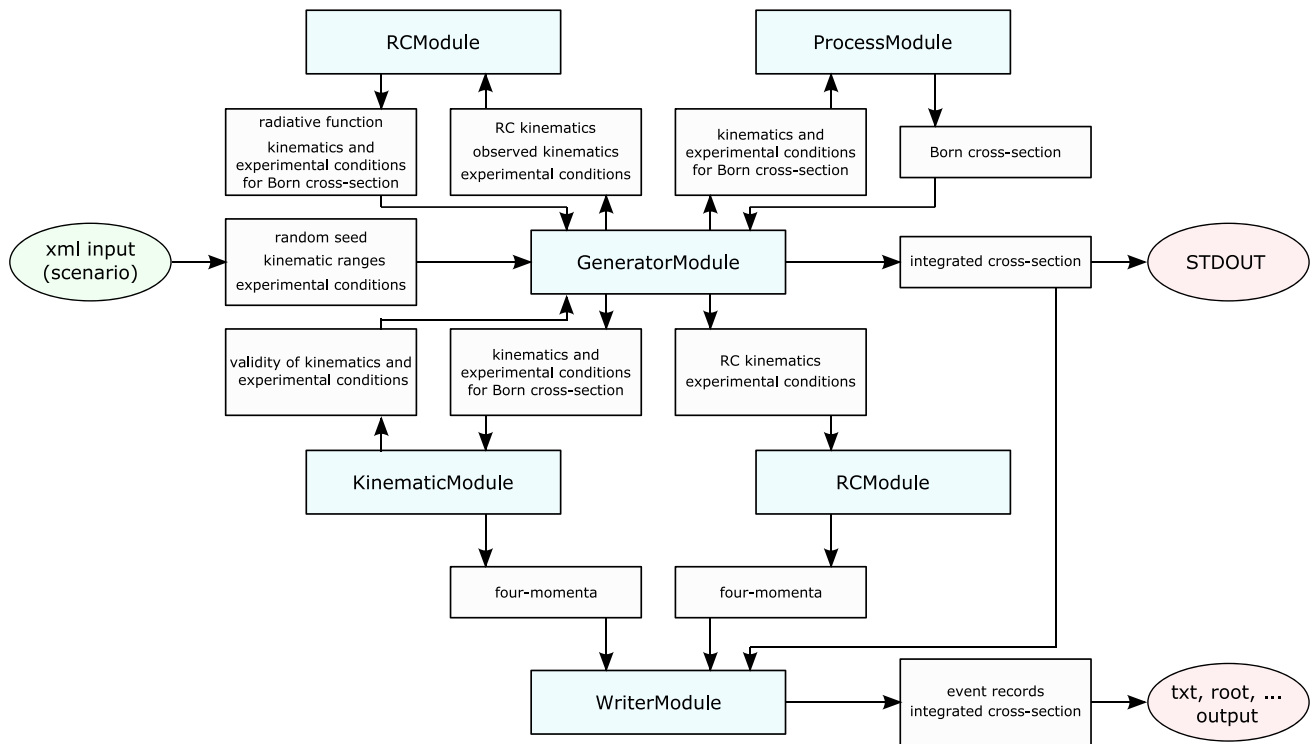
RCModule

ProcessModule

radiative function
kinematics and experimental conditions for Born cross-section

RC kinematics
observed kinematics
experimental conditions

kinematics and experimental conditions for Born cross-section

Born cross-section

xml input (scenario)

random seed
kinematic ranges
experimental conditions

GeneratorModule

integrated cross-section

STDOUT

validity of kinematics and experimental conditions

kinematics and experimental conditions for Born cross-section

RC kinematics
experimental conditions

KinematicModule

RCModule

four-momenta

four-momenta

WriterModule

event records
integrated cross-section

txt, root, ...
output